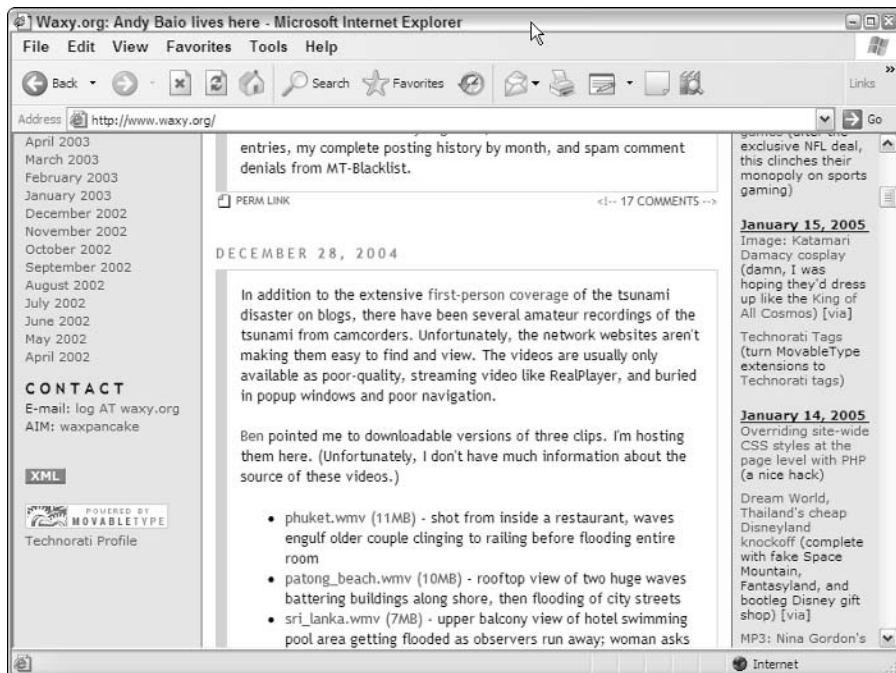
Waxy.org: Andy Baio lives here - Microsoft Internet Explorer

File Edit View Favorites Tools Help

Back Search Favorites Links

Address http://www.waxy.org/ Go

April 2003
March 2003
February 2003
January 2003
December 2002
November 2002
October 2002
September 2002
August 2002
July 2002
June 2002
May 2002
April 2002

CONTACT
E-mail: log AT waxy.org
AIM: waxpancake

XML

POWERED BY MOVABLETYPE
Technorati Profile

entries, my complete posting history by month, and spam comment denials from MT-Blacklist.

PERM LINK

<!-- 17 COMMENTS -->

DECEMBER 28, 2004

In addition to the extensive first-person coverage of the tsunami disaster on blogs, there have been several amateur recordings of the tsunami from camcorders. Unfortunately, the network websites aren't making them easy to find and view. The videos are usually only available as poor-quality, streaming video like RealPlayer, and buried in popup windows and poor navigation.

Ben pointed me to downloadable versions of three clips. I'm hosting them here. (Unfortunately, I don't have much information about the source of these videos.)

• phuket.wmv (11MB) - shot from inside a restaurant, waves engulf older couple clinging to railing before flooding entire room
• patong_beach.wmv (10MB) - rooftop view of two huge waves battering buildings along shore, then flooding of city streets
• sri_lanka.wmv (7MB) - upper balcony view of hotel swimming pool area getting flooded as observers run away; woman asks

games (after the exclusive NFL deal, this clinches their monopoly on sports gaming)

January 15, 2005
Image: Katamari Damacy cosplay (damn, I was hoping they'd dress up like the King of All Cosmos) [via]

Technorati Tags (turn MovableType extensions to Technorati tags)

January 14, 2005
Overriding site-wide CSS styles at the page level with PHP (a nice hack)

Dream World, Thailand's cheap Disneyland knockoff (complete with fake Space Mountain, Fantasyland, and bootleg Disney gift shop) [via]

MP3: Nina Gordon's

Internet